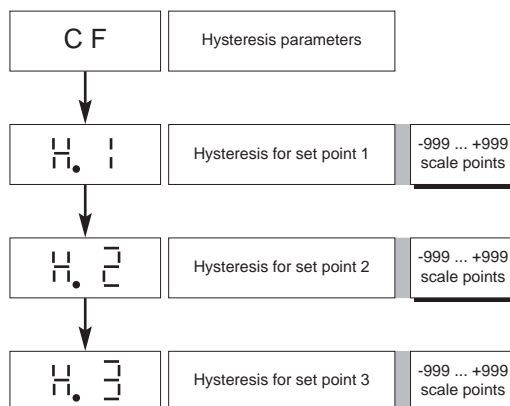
C F

Hysteresis parameters

H. 1

Hysteresis for set point 1

-999 ... +999 scale points

H. 2

Hysteresis for set point 2

-999 ... +999 scale points

H. 3

Hysteresis for set point 3

-999 ... +999 scale points